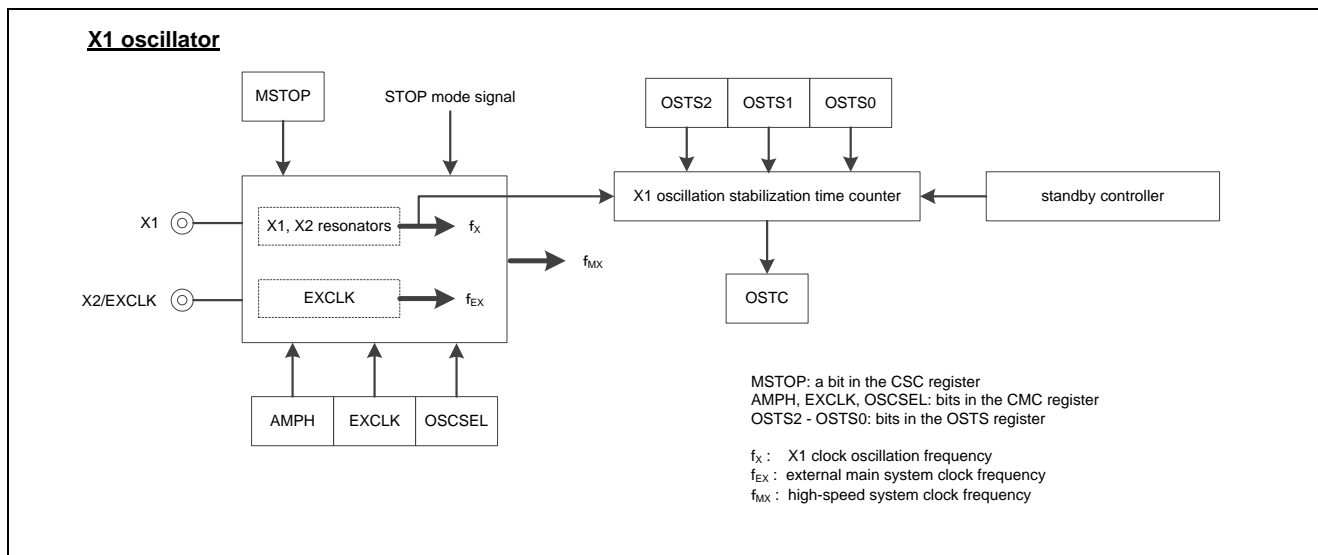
X1 oscillator

MSTOP

STOP mode signal

OSTS2 OSTS1 OSTS0

X1

X1, X2 resonators

$f_X$

X1 oscillation stabilization time counter

standby controller

$f_{MX}$

X2/EXCLK

EXCLK

$f_{EX}$

OSTC

AMPH EXCLK OSCSEL

MSTOP: a bit in the CSC register
AMPH, EXCLK, OSCSEL: bits in the CMC register
OSTS2 - OSTS0: bits in the OSTS register

$f_X$ : X1 clock oscillation frequency
$f_{EX}$ : external main system clock frequency
$f_{MX}$ : high-speed system clock frequency